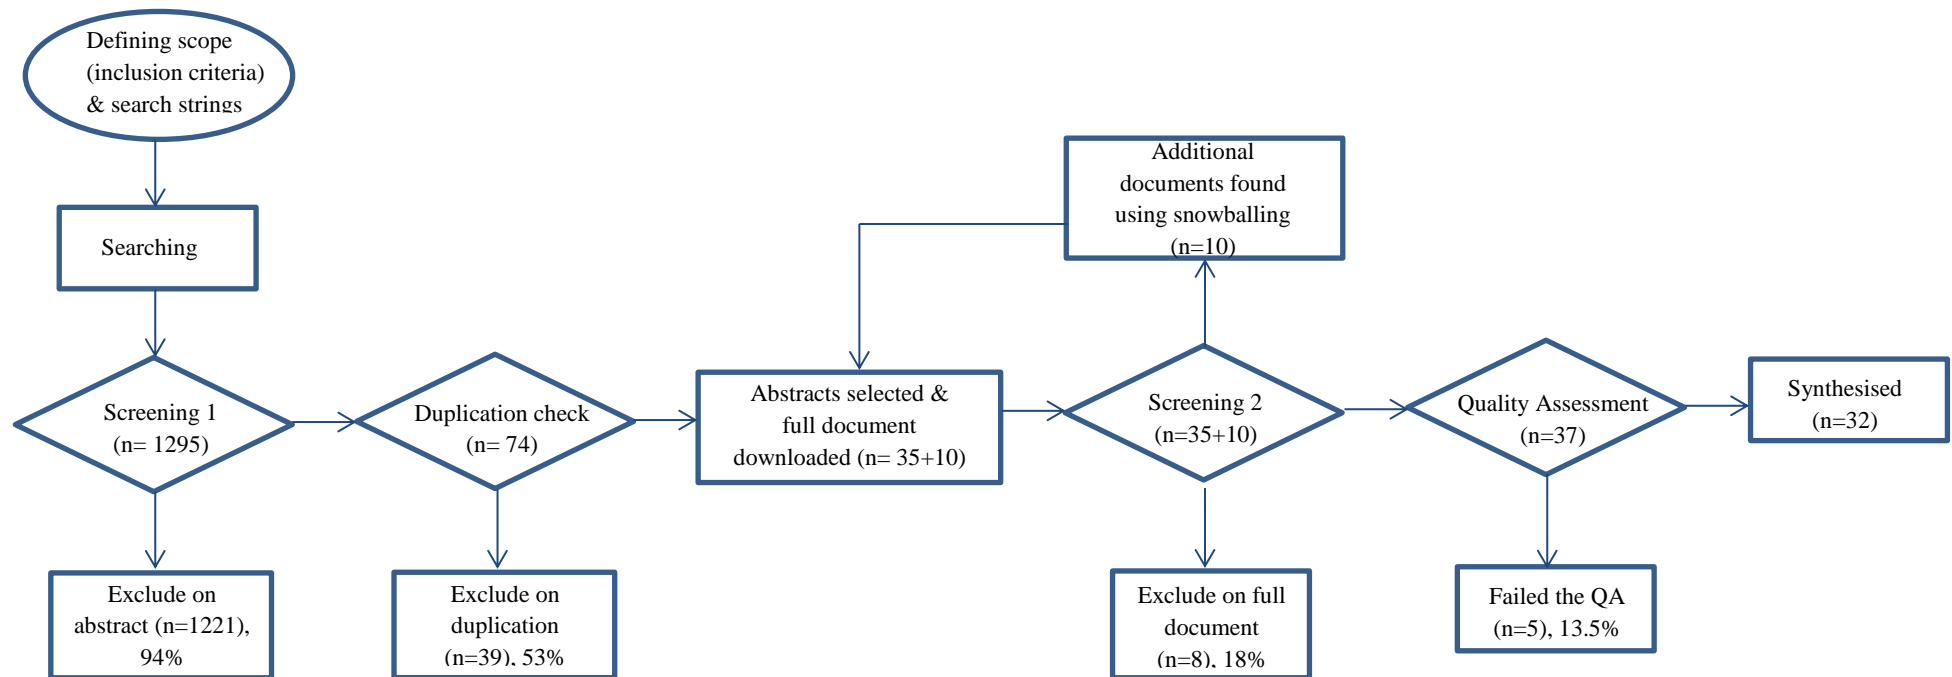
Defining scope (inclusion criteria) & search strings

Searching

Screening 1 (n= 1295)

Exclude on abstract (n=1221), 94%

Duplication check (n= 74)

Exclude on duplication (n=39), 53%

Abstracts selected & full document downloaded (n= 35+10)

Additional documents found using snowballing (n=10)

Screening 2 (n=35+10)

Exclude on full document (n=8), 18%

Quality Assessment (n=37)

Failed the QA (n=5), 13.5%

Synthesised (n=32)